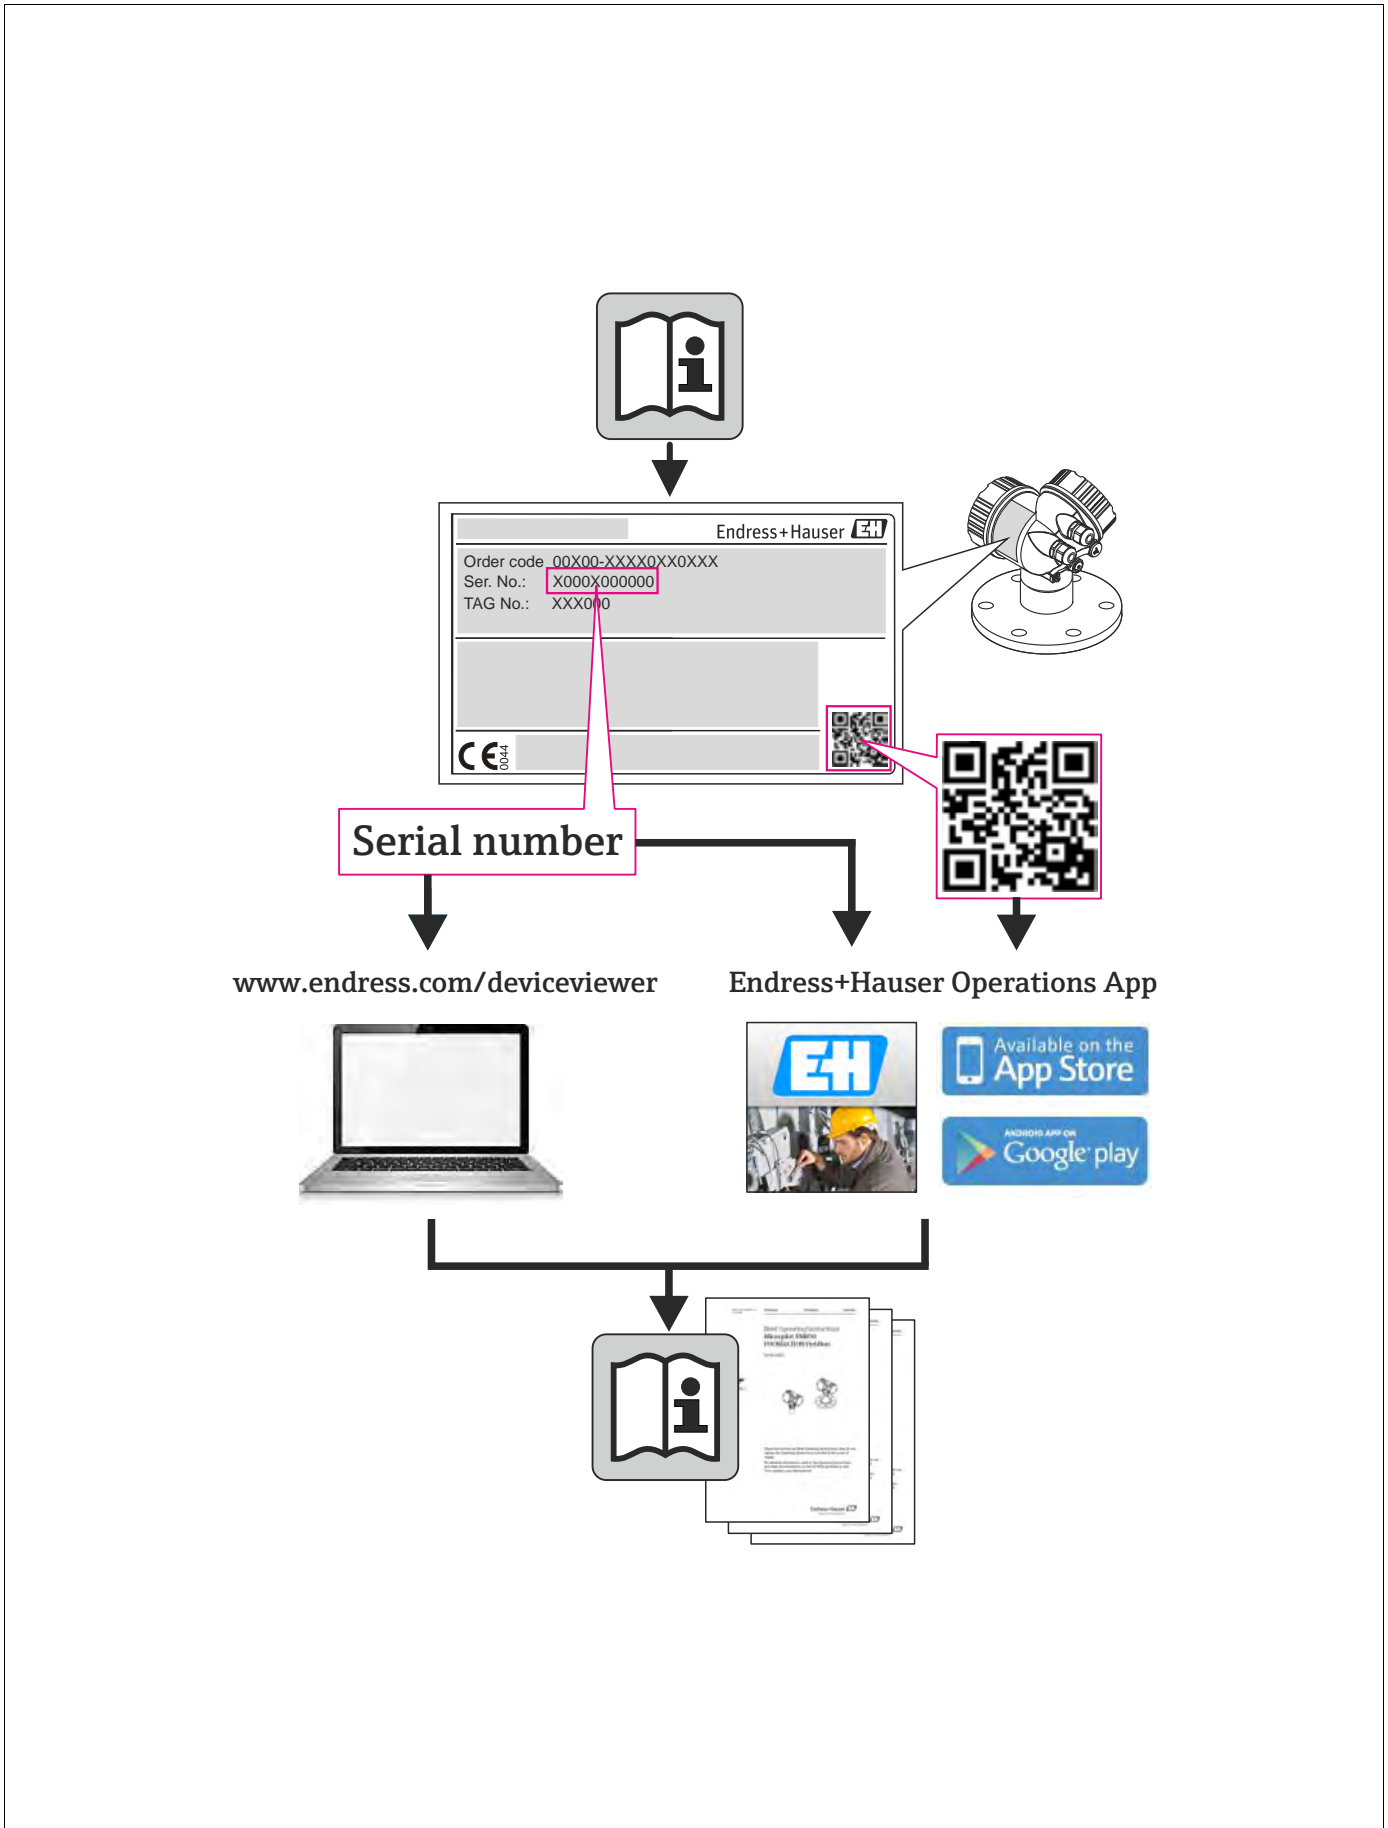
Endress+Hauser

Order code 00X00-XXXX0XX0XXX
Ser. No.: X000X000000
TAG No.: XXX000

CE 0044

Serial number

www.endress.com/deviceviewer

Endress+Hauser Operations App

Available on the App Store

ANDROID APP ON Google play